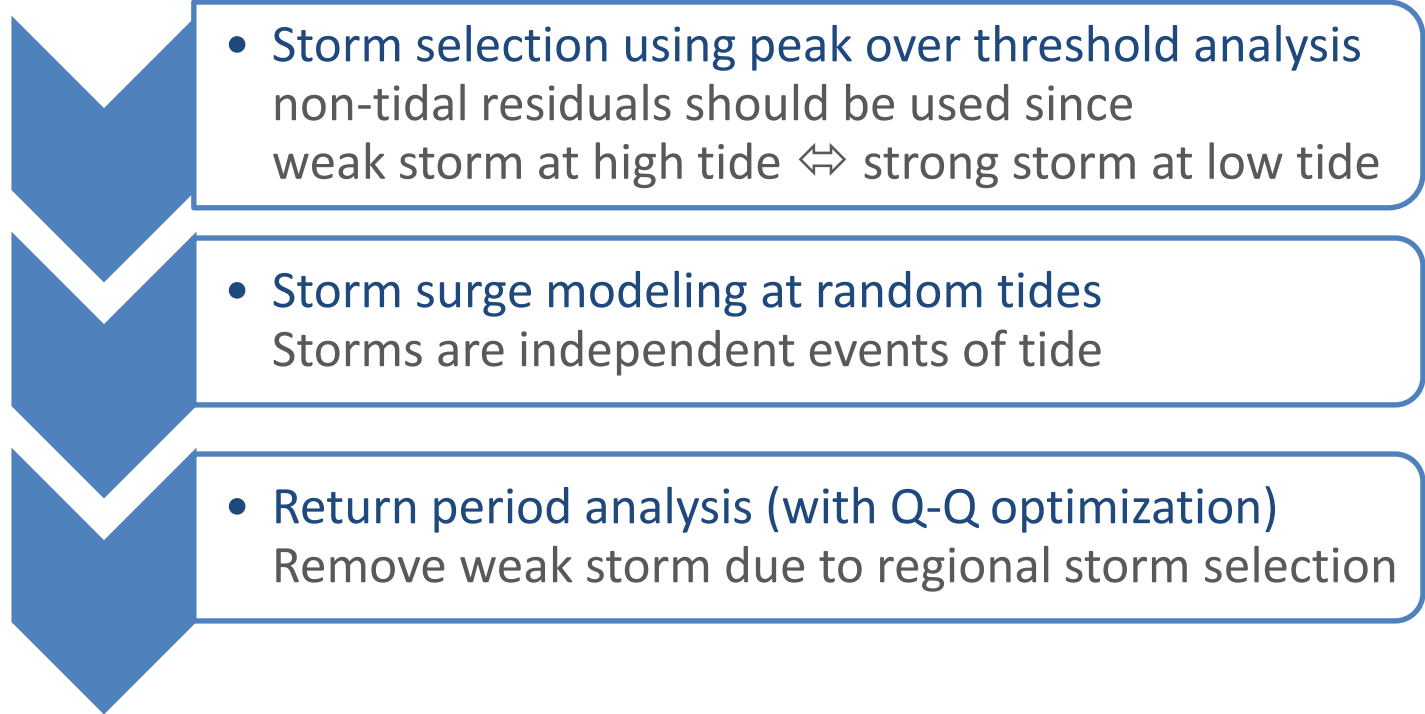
• Storm selection using peak over threshold analysis
non-tidal residuals should be used since
weak storm at high tide ⇔ strong storm at low tide

• Storm surge modeling at random tides
Storms are independent events of tide

• Return period analysis (with Q-Q optimization)
Remove weak storm due to regional storm selection